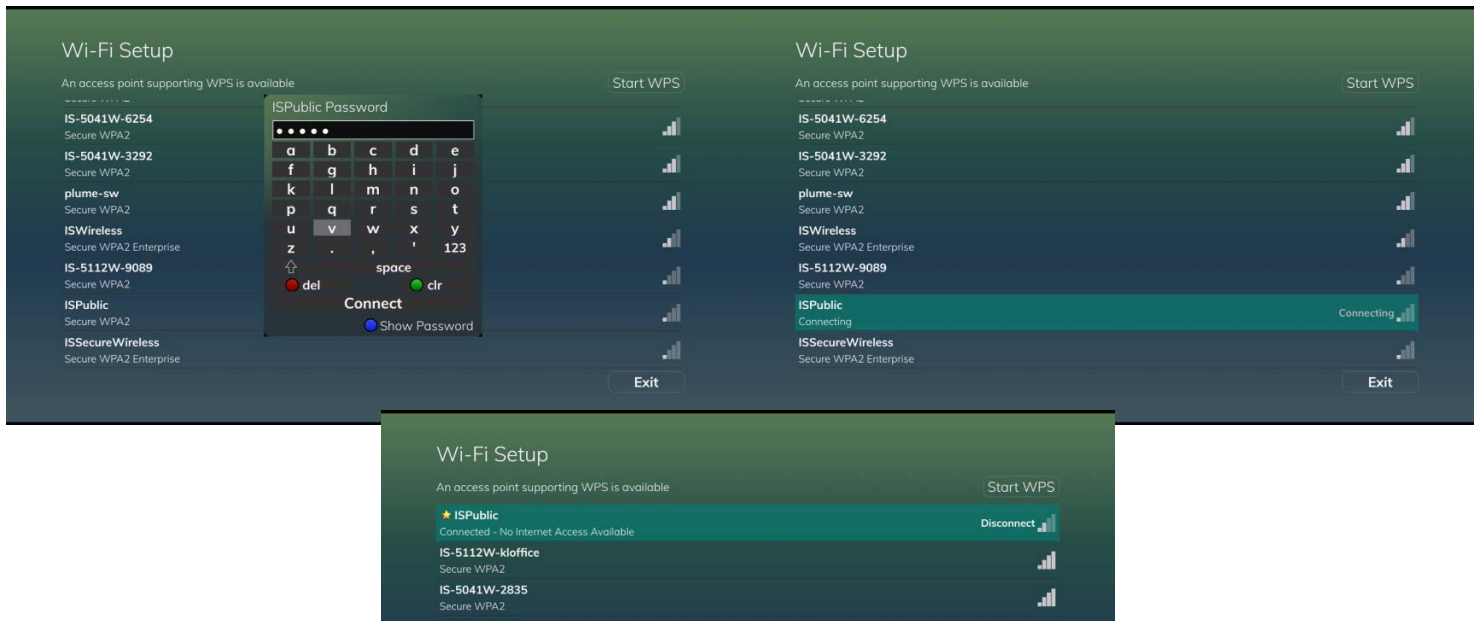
Wi-Fi Setup

An access point supporting WPS is available

Start WPS

IS-5041W-6254
Secure WPA2

IS-5041W-3292
Secure WPA2

plume-sw
Secure WPA2

ISWireless
Secure WPA2 Enterprise

IS-5112W-9089
Secure WPA2

ISPublic
Secure WPA2

ISSecureWireless
Secure WPA2 Enterprise

ISPublic Password

•••••

| a | b | c | d | e |
|---|---|---|---|---|
| f | g | h | i | j |
| k | l | m | n | o |
| p | q | r | s | t |
| u | v | w | x | y |
| z | . | , | ' | 123 |

⇧ space

del clr

Connect

Show Password

Exit

Wi-Fi Setup

An access point supporting WPS is available

Start WPS

IS-5041W-6254
Secure WPA2

IS-5041W-3292
Secure WPA2

plume-sw
Secure WPA2

ISWireless
Secure WPA2 Enterprise

IS-5112W-9089
Secure WPA2

ISPublic
Connecting

Connecting

ISSecureWireless
Secure WPA2 Enterprise

Exit

Wi-Fi Setup

An access point supporting WPS is available

Start WPS

★ ISPublic
Connected - No Internet Access Available

Disconnect

IS-5112W-kloffice
Secure WPA2

IS-5041W-2835
Secure WPA2